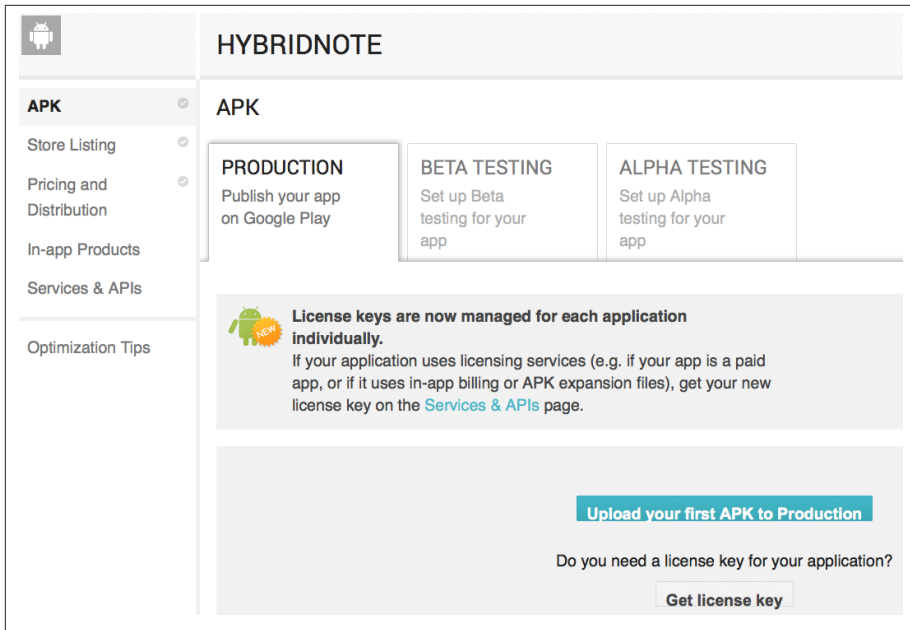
HYBRIDNOTE

APK

Store Listing

Pricing and Distribution

In-app Products

Services & APIs

Optimization Tips

APK

PRODUCTION
Publish your app on Google Play

BETA TESTING
Set up Beta testing for your app

ALPHA TESTING
Set up Alpha testing for your app

NEW

License keys are now managed for each application individually.
If your application uses licensing services (e.g. if your app is a paid app, or if it uses in-app billing or APK expansion files), get your new license key on the Services & APIs page.

Upload your first APK to Production

Do you need a license key for your application?

Get license key